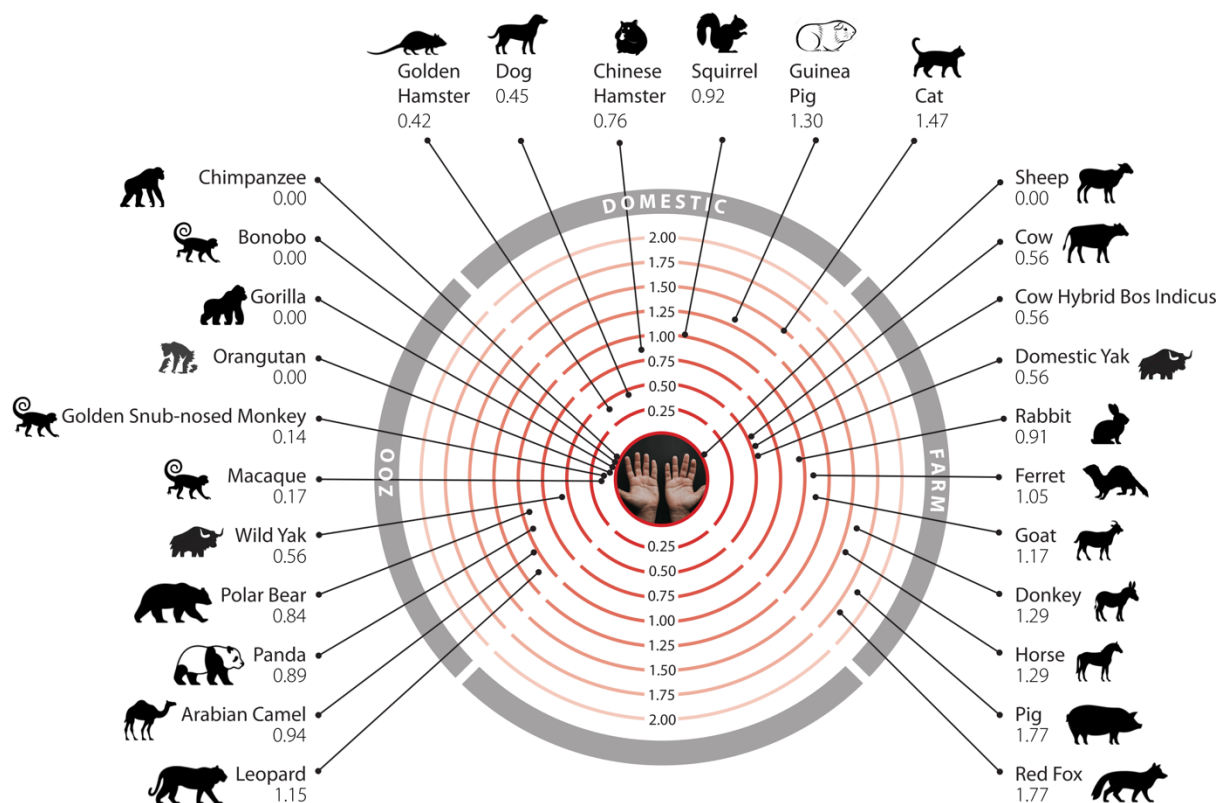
Golden Hamster 0.42

Dog 0.45

Chinese Hamster 0.76

Squirrel 0.92

Guinea Pig 1.30

Cat 1.47

Chimpanzee 0.00

Bonobo 0.00

Gorilla 0.00

Orangutan 0.00

Golden Snub-nosed Monkey 0.14

Macaque 0.17

Wild Yak 0.56

Polar Bear 0.84

Panda 0.89

Arabian Camel 0.94

Leopard 1.15

DOMESTIC

ZOO

FARM

2.00
1.75
1.50
1.25
1.00
0.75
0.50
0.25

0.25
0.50
0.75
1.00
1.25
1.50
1.75
2.00

Sheep 0.00

Cow 0.56

Cow Hybrid Bos Indicus 0.56

Domestic Yak 0.56

Rabbit 0.91

Ferret 1.05

Goat 1.17

Donkey 1.29

Horse 1.29

Pig 1.77

Red Fox 1.77